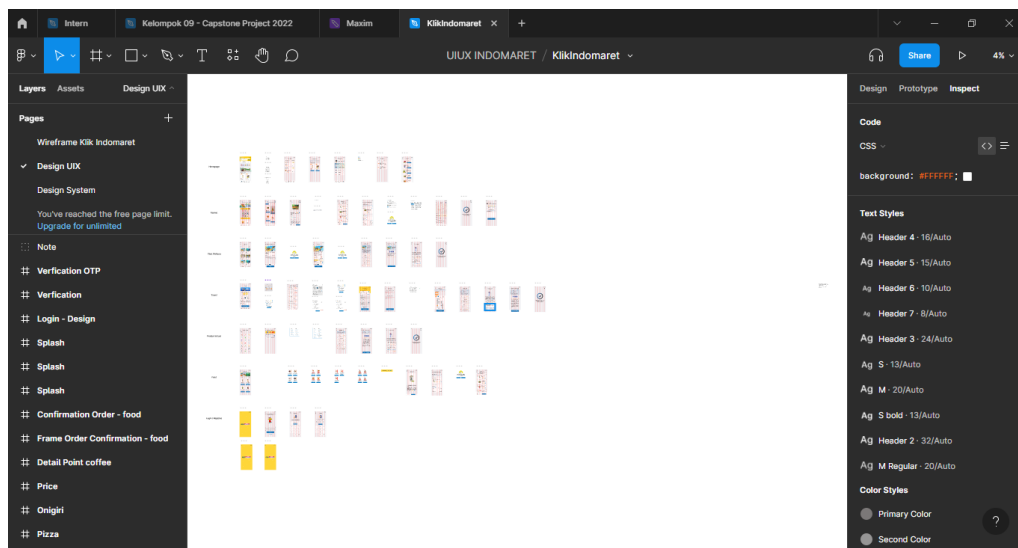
Intern
Kelompok 09 - Capstone Project 2022
Maxim
KlikIndomaret
UIUX INDOMARET / KlikIndomaret
Share
4%

Layers Assets Design UIX
Pages
Wireframe Klik Indomaret
Design UIX
Design System
You've reached the free page limit.
Upgrade for unlimited
Note
Verfication OTP
Verfication
Login - Design
Splash
Splash
Splash
Confirmation Order - food
Frame Order Confirmation - food
Detail Point coffee
Price
Onigiri
Pizza

Design Prototype Inspect
Code
CSS
background: #FFFFFF;
Text Styles
Ag Header 4 · 16/Auto
Ag Header 5 · 15/Auto
Ag Header 6 · 10/Auto
Ag Header 7 · 8/Auto
Ag Header 3 · 24/Auto
Ag S · 13/Auto
Ag M · 20/Auto
Ag S bold · 13/Auto
Ag Header 2 · 32/Auto
Ag M Regular · 20/Auto
Color Styles
Primary Color
Second Color
?